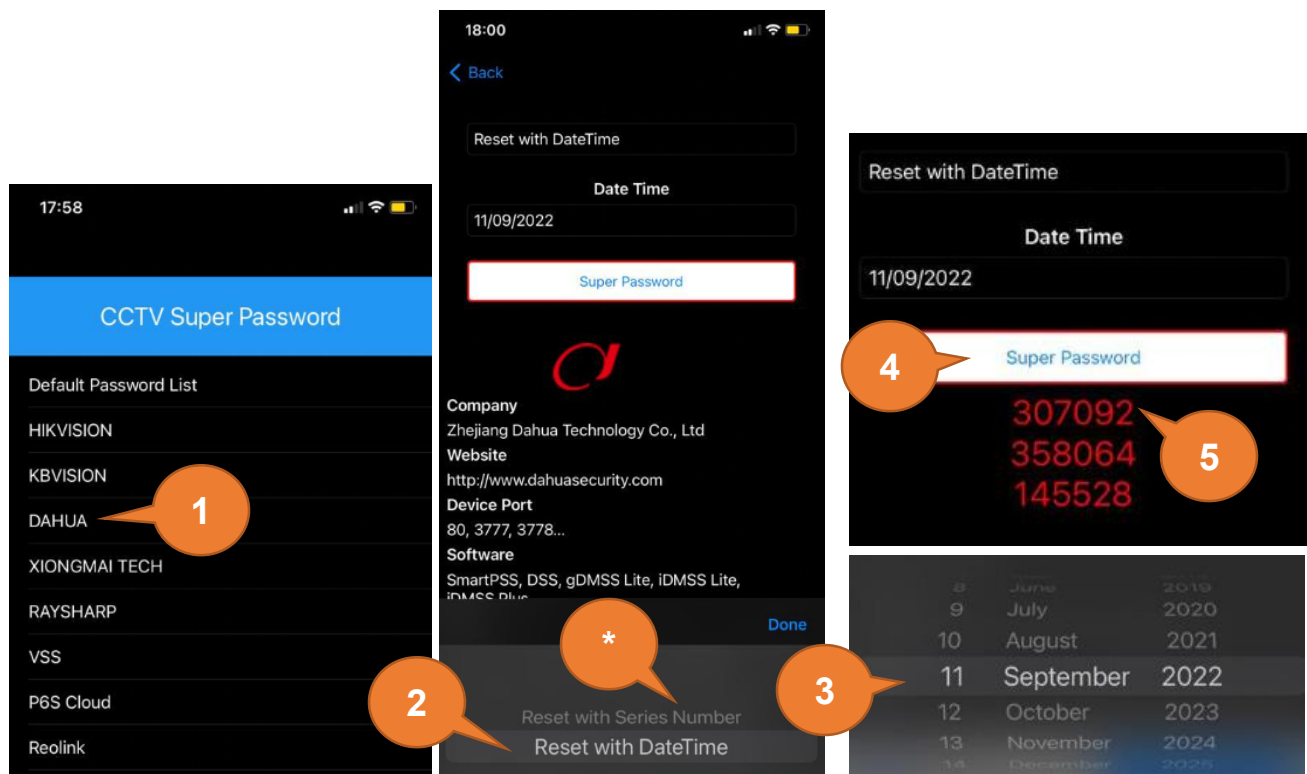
17:58

CCTV Super Password

Default Password List

HIKVISION

KBVISION

DAHUA

XIONGMAI TECH

RAYSHARP

VSS

P6S Cloud

Reolink

1

18:00

Back

Reset with DateTime

Date Time

11/09/2022

Super Password

Company

Zhejiang Dahua Technology Co., Ltd

Website

http://www.dahuasecurity.com

Device Port

80, 3777, 3778...

Software

SmartPSS, DSS, gDMSS Lite, iDMSS Lite, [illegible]

Done

*

2

Reset with Series Number

Reset with DateTime

Reset with DateTime

Date Time

11/09/2022

4

Super Password

307092

358064

145528

5

3

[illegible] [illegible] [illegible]

9 July 2020

10 August 2021

11 September 2022

12 October 2023

13 November 2024

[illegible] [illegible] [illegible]